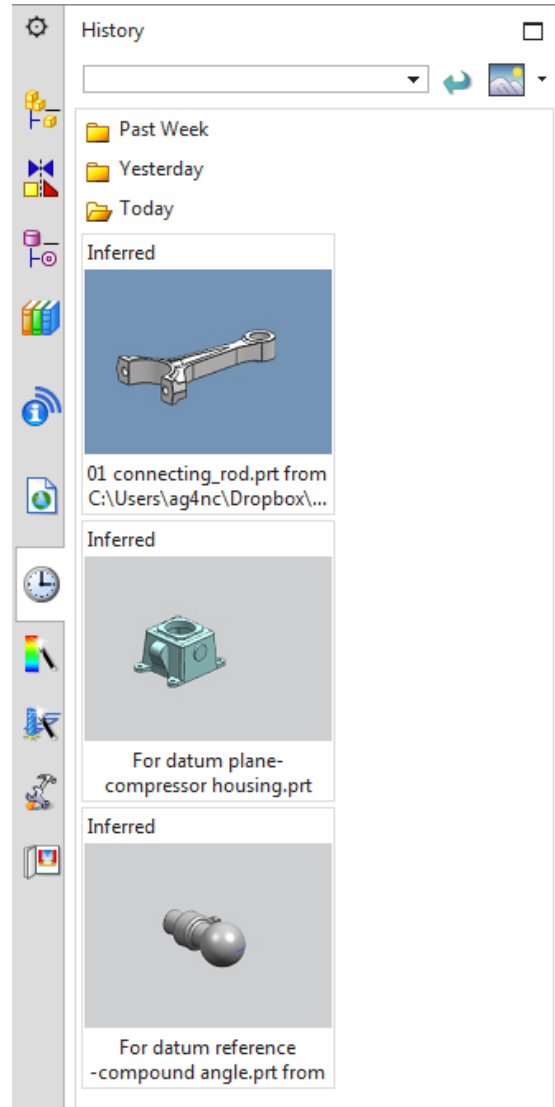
History

Past Week

Yesterday

Today

Inferred

01 connecting_rod.prt from C:\Users\ag4nc\Dropbox\...

Inferred

For datum plane-compressor housing.prt

Inferred

For datum reference -compound angle.prt from